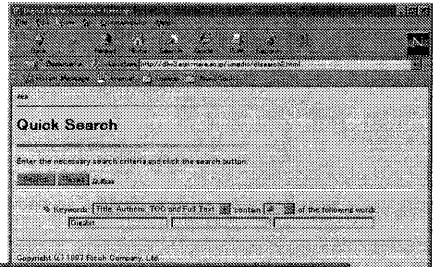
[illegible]

Quick Search

Enter the necessary search criteria and click the search button.

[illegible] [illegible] Button

Keywords: Title, Authors, TOC and Full Text contain all of the following words

Copyright (C) 1997 Ricoh Company, Ltd.